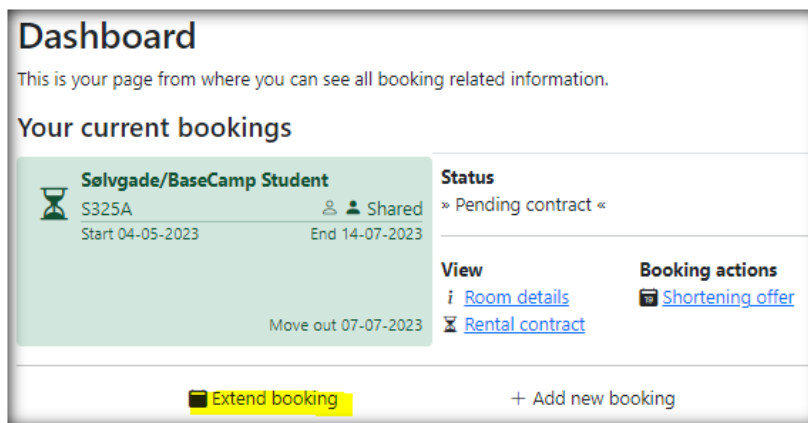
# Dashboard

This is your page from where you can see all booking related information.

## Your current bookings

**Sølvgade/BaseCamp Student**
S325A Shared
Start 04-05-2023 End 14-07-2023

Move out 07-07-2023

**Status**
» Pending contract «

**View**
Room details
Rental contract

**Booking actions**
Shortening offer

Extend booking
+ Add new booking